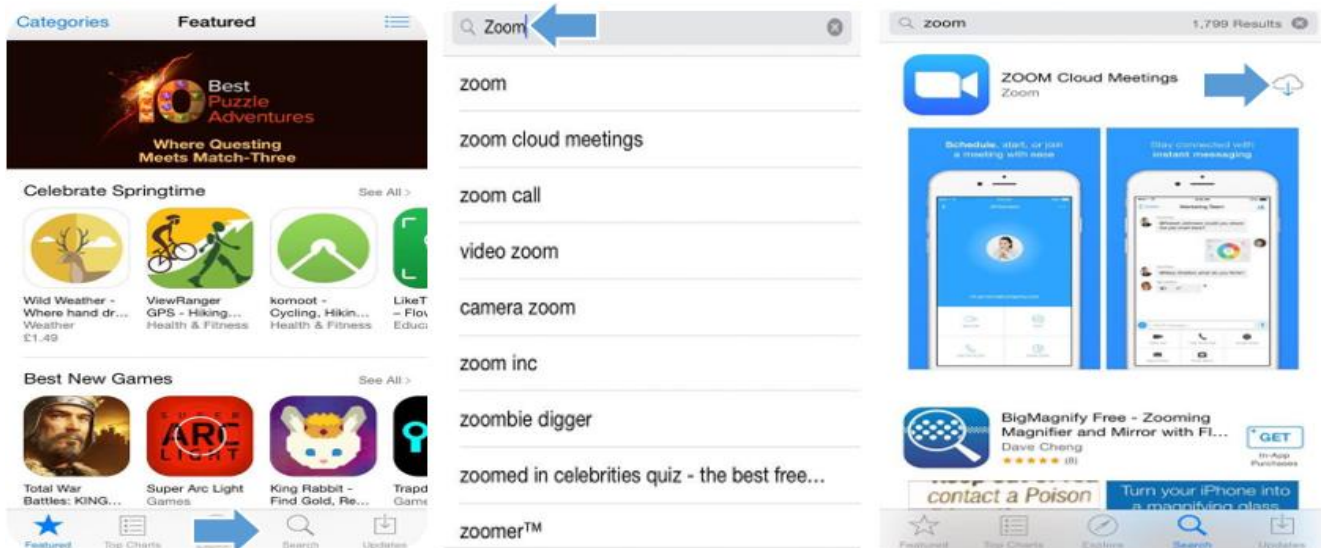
Categories Featured

10 Best Puzzle Adventures

Where Questing Meets Match-Three

Celebrate Springtime See All >

Wild Weather - Where hand dr... Weather £1.49

ViewRanger GPS - Hiking... Health & Fitness

komoot - Cycling, Hikin... Health & Fitness

LikeT - Flov Educa

Best New Games See All >

Total War Battles: KING...

Super Arc Light Games

King Rabbit - Find Gold, Re...

Trapd Game

Featured Top Charts Search Updates

Zoom

zoom

zoom cloud meetings

zoom call

video zoom

camera zoom

zoom inc

zoombie digger

zoomed in celebrities quiz - the best free...

zoomer™

zoom 1,799 Results

ZOOM Cloud Meetings
Zoom

Schedule, start, or join a meeting with ease

Stay connected with instant messaging

BigMagnify Free - Zooming Magnifier and Mirror with Fl...
Dave Cheng
(8)

GET
In-App Purchases

contact a Poison

Turn your iPhone into a magnifying glass

Featured Top Charts Explore Search Updates